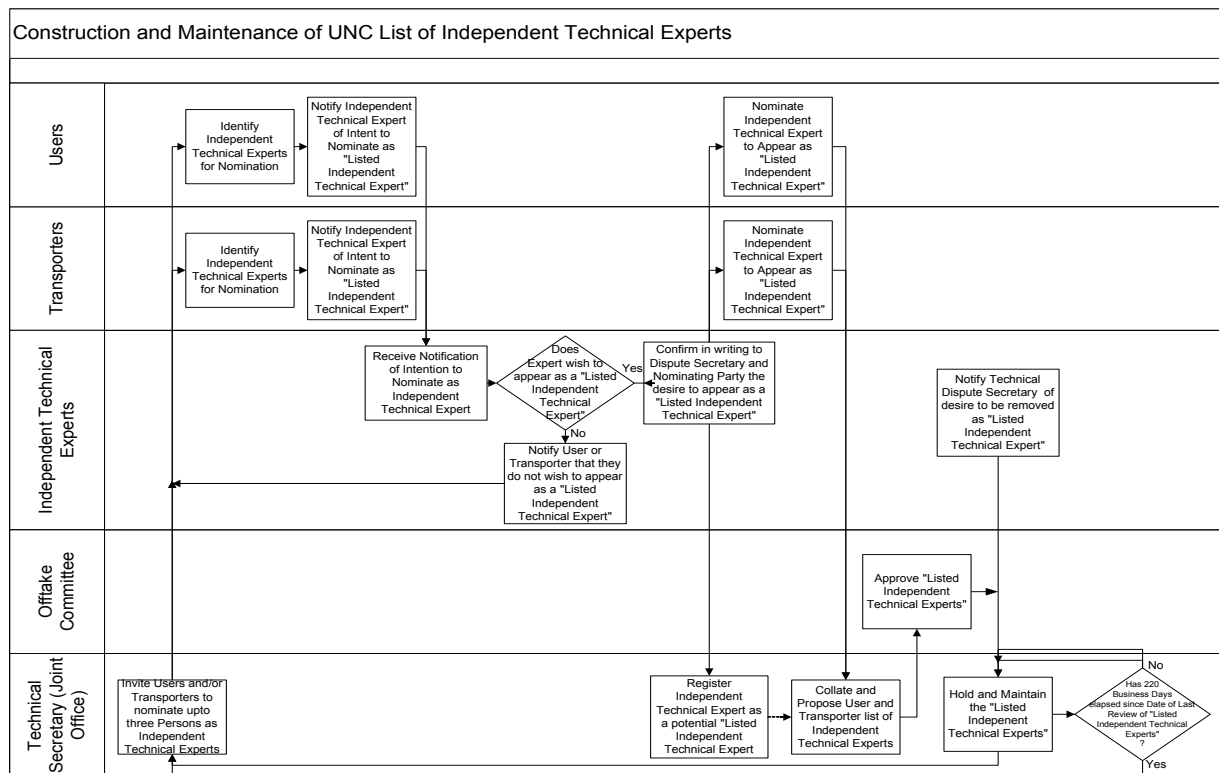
Construction and Maintenance of UNC List of Independent Technical Experts

Users

Identify Independent Technical Experts for Nomination

Notify Independent Technical Expert of Intent to Nominate as "Listed Independent Technical Expert"

Nominate Independent Technical Expert to Appear as "Listed Independent Technical Expert"

Transporters

Identify Independent Technical Experts for Nomination

Notify Independent Technical Expert of Intent to Nominate as "Listed Independent Technical Expert"

Nominate Independent Technical Expert to Appear as "Listed Independent Technical Expert"

Independent Technical Experts

Receive Notification of Intention to Nominate as Independent Technical Expert

Does Expert wish to appear as a "Listed Independent Technical Expert"

Yes

No

Confirm in writing to Dispute Secretary and Nominating Party the desire to appear as a "Listed Independent Technical Expert"

Notify User or Transporter that they do not wish to appear as a "Listed Independent Technical Expert"

Notify Technical Dispute Secretary of desire to be removed as "Listed Independent Technical Expert"

Offtake Committee

Approve "Listed Independent Technical Experts"

Technical Secretary (Joint Office)

Invite Users and/or Transporters to nominate upto three Persons as Independent Technical Experts

Register Independent Technical Expert as a potential "Listed Independent Technical Expert

Collate and Propose User and Transporter list of Independent Technical Experts

Hold and Maintain the "Listed Indepenent Technical Experts"

Has 220 Business Days elapsed since Date of Last Review of "Listed Independent Technical Experts" ?

No

Yes